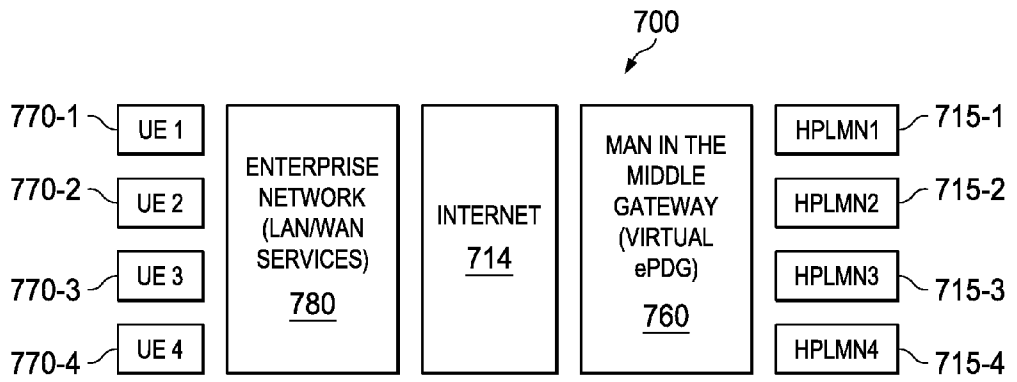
700

770-1 UE 1

770-2 UE 2

770-3 UE 3

770-4 UE 4

ENTERPRISE NETWORK (LAN/WAN SERVICES)
780

INTERNET
714

MAN IN THE MIDDLE GATEWAY (VIRTUAL ePDG)
760

HPLMN1 715-1

HPLMN2 715-2

HPLMN3 715-3

HPLMN4 715-4